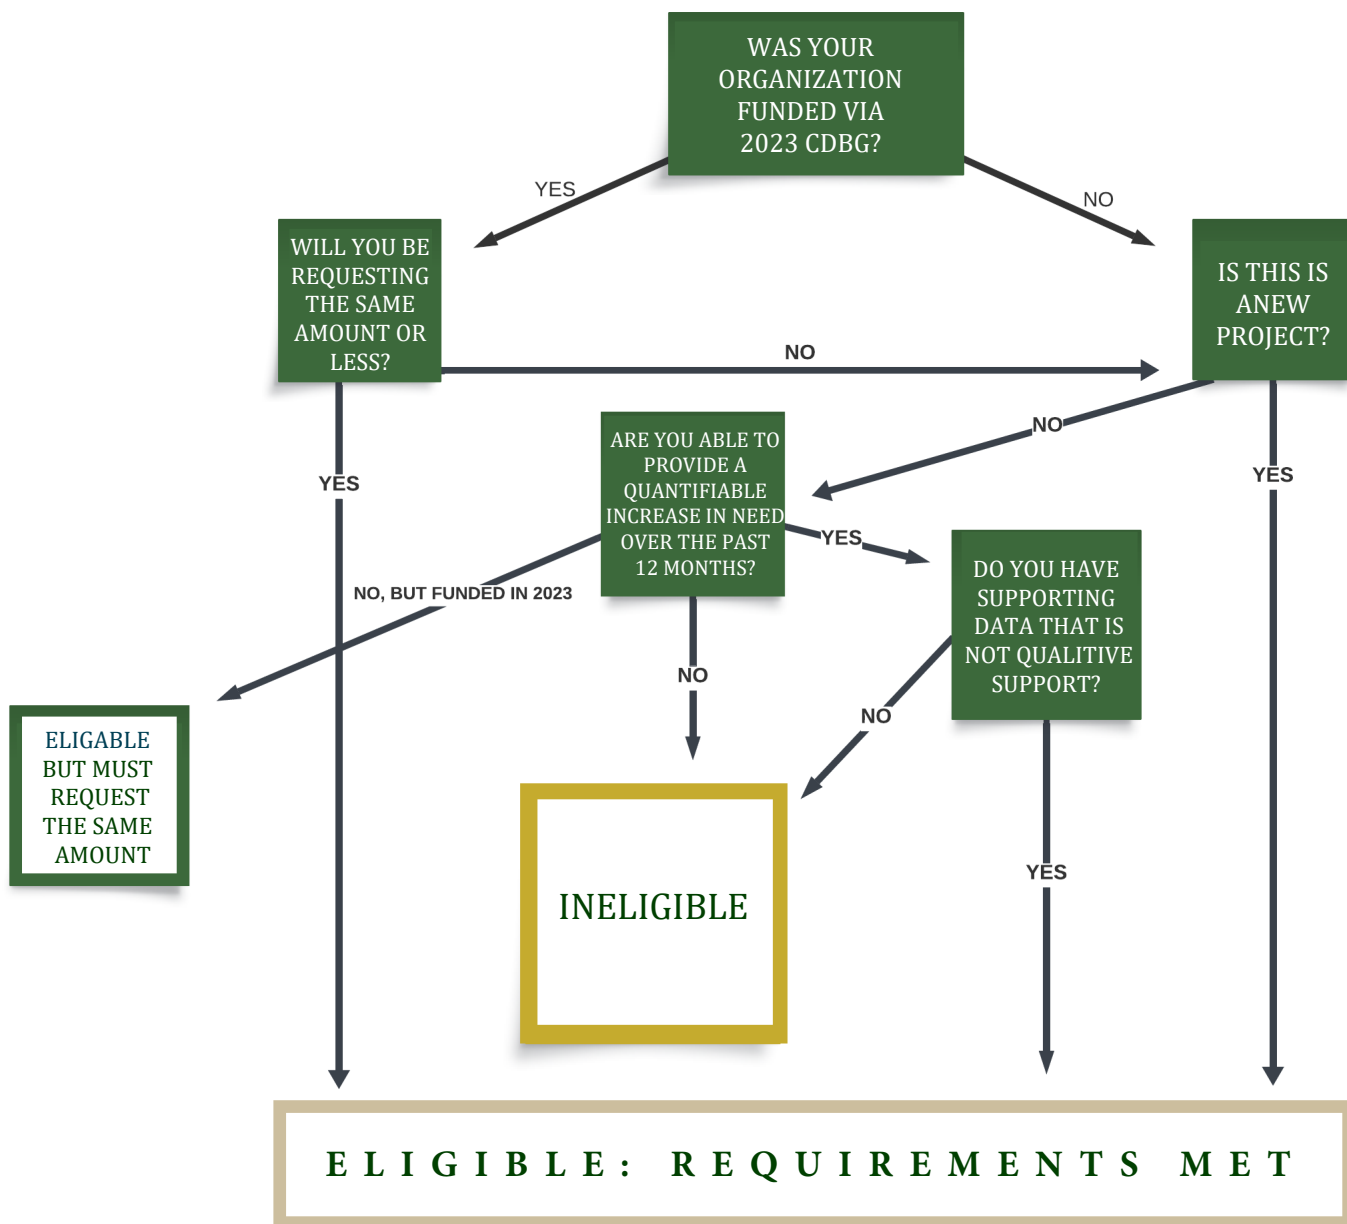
WAS YOUR ORGANIZATION FUNDED VIA 2023 CDBG?

YES

NO

WILL YOU BE REQUESTING THE SAME AMOUNT OR LESS?

NO

IS THIS IS ANEW PROJECT?

NO

YES

ARE YOU ABLE TO PROVIDE A QUANTIFIABLE INCREASE IN NEED OVER THE PAST 12 MONTHS?

YES

YES

NO, BUT FUNDED IN 2023

DO YOU HAVE SUPPORTING DATA THAT IS NOT QUALITIVE SUPPORT?

NO

NO

ELIGABLE BUT MUST REQUEST THE SAME AMOUNT

INELIGIBLE

YES

ELIGIBLE: REQUIREMENTS MET